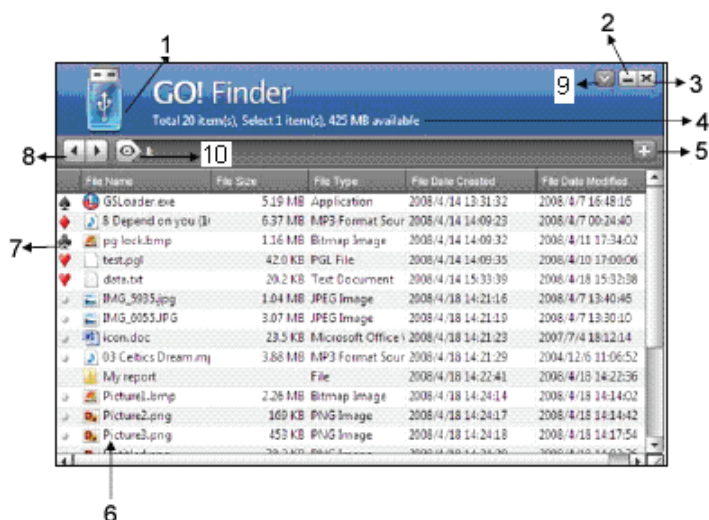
1
2
9
3
GO! Finder
Total 20 item(s), Select 1 item(s), 425 MB available
4
8
10
5
7

| File Name | File Size | File Type | File Date Created | File Date Modified |
|---|---|---|---|---|
| GSLoader.exe | 5.19 MB | Application | 2008/4/14 13:31:32 | 2008/4/7 16:48:16 |
| 8 Depend on you (1 | 6.37 MB | MP3 Format Sour | 2008/4/14 14:09:23 | 2008/4/7 00:24:40 |
| pg lock.bmp | 1.16 MB | Bitmap Image | 2008/4/14 14:09:32 | 2008/4/11 17:34:02 |
| test.pgl | 42.0 KB | PGL File | 2008/4/14 14:09:35 | 2008/4/10 17:00:06 |
| data.txt | 29.2 KB | Text Document | 2008/4/14 15:33:39 | 2008/4/18 15:32:38 |
| IMG_5935.jpg | 1.04 MB | JPEG Image | 2008/4/18 14:21:16 | 2008/4/7 13:40:46 |
| IMG_6053.JPG | 3.07 MB | JPEG Image | 2008/4/18 14:21:19 | 2008/4/7 13:30:10 |
| icon.doc | 23.5 KB | Microsoft Office | 2008/4/18 14:21:23 | 2007/7/4 18:12:14 |
| 03 Celtics Dream.m | 3.88 MB | MP3 Format Sour | 2008/4/18 14:21:29 | 2004/12/6 11:06:52 |
| My report | | File | 2008/4/18 14:22:41 | 2008/4/18 14:22:36 |
| Picture1.bmp | 2.26 MB | Bitmap Image | 2008/4/18 14:24:14 | 2008/4/18 14:14:02 |
| Picture2.png | 169 KB | PNG Image | 2008/4/18 14:24:17 | 2008/4/18 14:14:42 |
| Picture3.png | 453 KB | PNG Image | 2008/4/18 14:24:18 | 2008/4/18 14:17:54 |

6